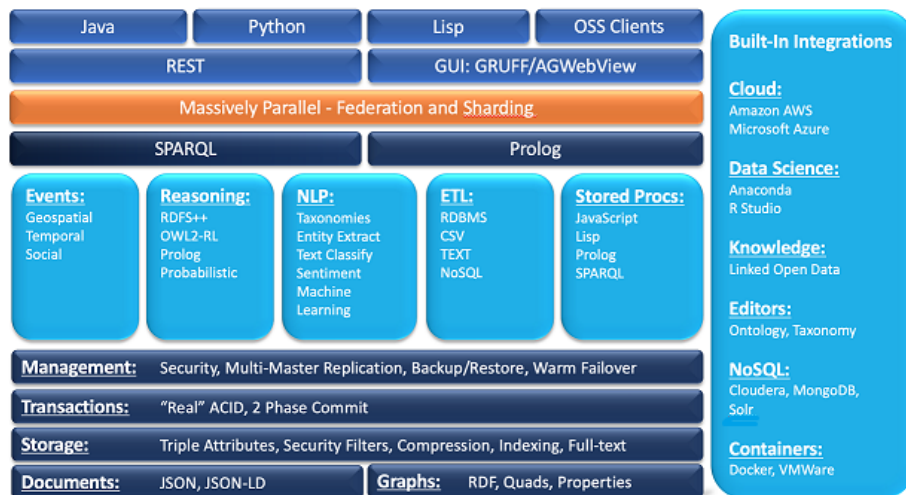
Java | Python | Lisp | OSS Clients

REST | GUI: GRUFF/AGWebView

Massively Parallel - Federation and Sharding

SPARQL | Prolog

Events:
Geospatial
Temporal
Social

Reasoning:
RDFS++
OWL2-RL
Prolog
Probabilistic

NLP:
Taxonomies
Entity Extract
Text Classify
Sentiment
Machine Learning

ETL:
RDBMS
CSV
TEXT
NoSQL

Stored Procs:
JavaScript
Lisp
Prolog
SPARQL

Management: Security, Multi-Master Replication, Backup/Restore, Warm Failover

Transactions: "Real" ACID, 2 Phase Commit

Storage: Triple Attributes, Security Filters, Compression, Indexing, Full-text

Documents: JSON, JSON-LD

Graphs: RDF, Quads, Properties

Built-In Integrations

Cloud:
Amazon AWS
Microsoft Azure

Data Science:
Anaconda
R Studio

Knowledge:
Linked Open Data

Editors:
Ontology, Taxonomy

NoSQL:
Cloudera, MongoDB, Solr

Containers:
Docker, VMWare